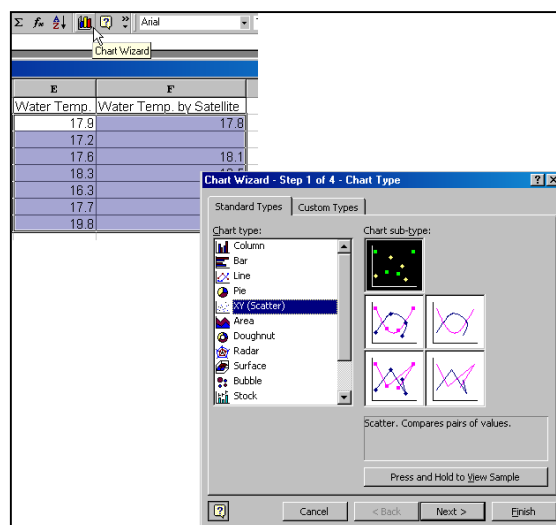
Σ $f_x$ Arial

Chart Wizard

| E | F |
|---|---|
| Water Temp. | Water Temp. by Satellite |
| 17.9 | 17.8 |
| 17.2 | |
| 17.6 | 18.1 |
| 18.3 | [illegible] |
| 16.3 | |
| 17.7 | |
| 19.8 | |

Chart Wizard - Step 1 of 4 - Chart Type

Standard Types Custom Types

Chart type:

Column
Bar
Line
Pie
XY (Scatter)
Area
Doughnut
Radar
Surface
Bubble
Stock

Chart sub-type:

Scatter. Compares pairs of values.

Press and Hold to View Sample

Cancel < Back Next > Finish